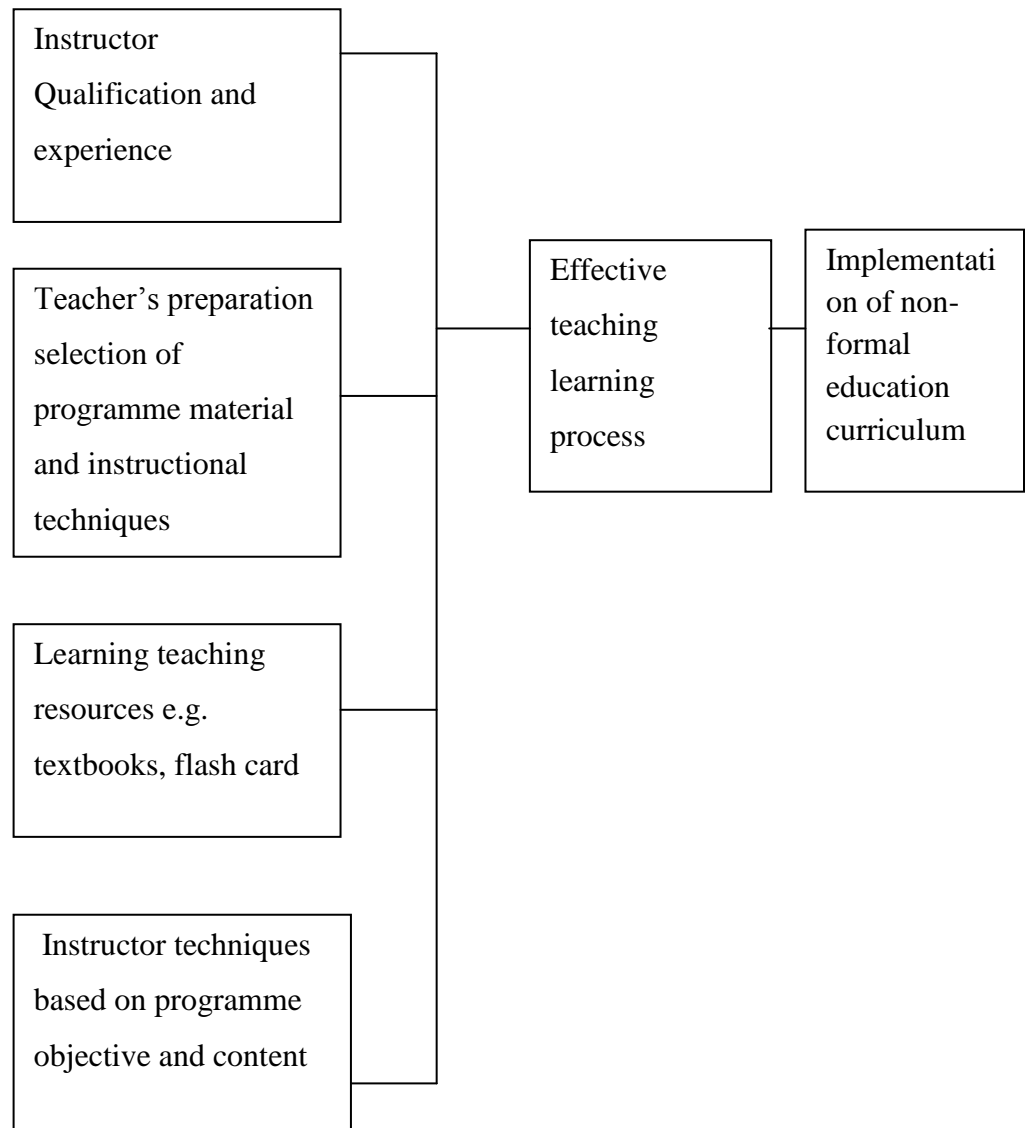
Instructor Qualification and experience

Teacher's preparation selection of programme material and instructional techniques

Learning teaching resources e.g. textbooks, flash card

Instructor techniques based on programme objective and content

Effective teaching learning process

Implementation of non-formal education curriculum